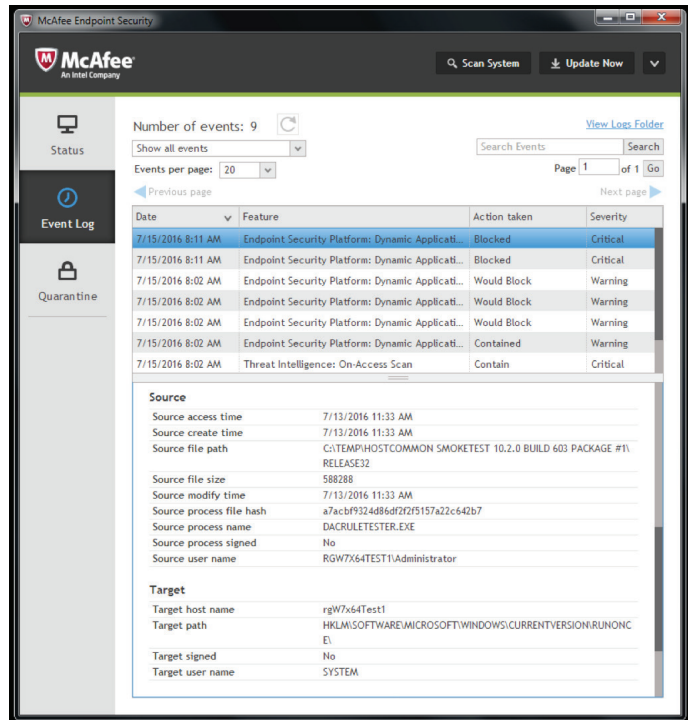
McAfee Endpoint Security

McAfee
An Intel Company

Scan System
Update Now

Status
Event Log
Quarantine

Number of events: 9

View Logs Folder

Show all events

Search Events
Search

Events per page: 20

Page 1 of 1 Go

Previous page
Next page

| Date | Feature | Action taken | Severity |
|---|---|---|---|
| 7/15/2016 8:11 AM | Endpoint Security Platform: Dynamic Applicati... | Blocked | Critical |
| 7/15/2016 8:11 AM | Endpoint Security Platform: Dynamic Applicati... | Blocked | Critical |
| 7/15/2016 8:02 AM | Endpoint Security Platform: Dynamic Applicati... | Would Block | Warning |
| 7/15/2016 8:02 AM | Endpoint Security Platform: Dynamic Applicati... | Would Block | Warning |
| 7/15/2016 8:02 AM | Endpoint Security Platform: Dynamic Applicati... | Would Block | Warning |
| 7/15/2016 8:02 AM | Endpoint Security Platform: Dynamic Applicati... | Contained | Warning |
| 7/15/2016 8:02 AM | Threat Intelligence: On-Access Scan | Contain | Critical |

Source

| | |
|---|---|
| Source access time | 7/13/2016 11:33 AM |
| Source create time | 7/13/2016 11:33 AM |
| Source file path | C:\TEMP\HOSTCOMMON SMOKETEST 10.2.0 BUILD 603 PACKAGE #1\RELEASE32 |
| Source file size | 588288 |
| Source modify time | 7/13/2016 11:33 AM |
| Source process file hash | a7acbf9324d86df2f2f5157a22c642b7 |
| Source process name | DACRULETESTER.EXE |
| Source process signed | No |
| Source user name | RGW7X64TEST1\Administrator |

Target

| | |
|---|---|
| Target host name | rgW7x64Test1 |
| Target path | HKLM\SOFTWARE\MICROSOFT\WINDOWS\CURRENTVERSION\RUNONCE\ |
| Target signed | No |
| Target user name | SYSTEM |